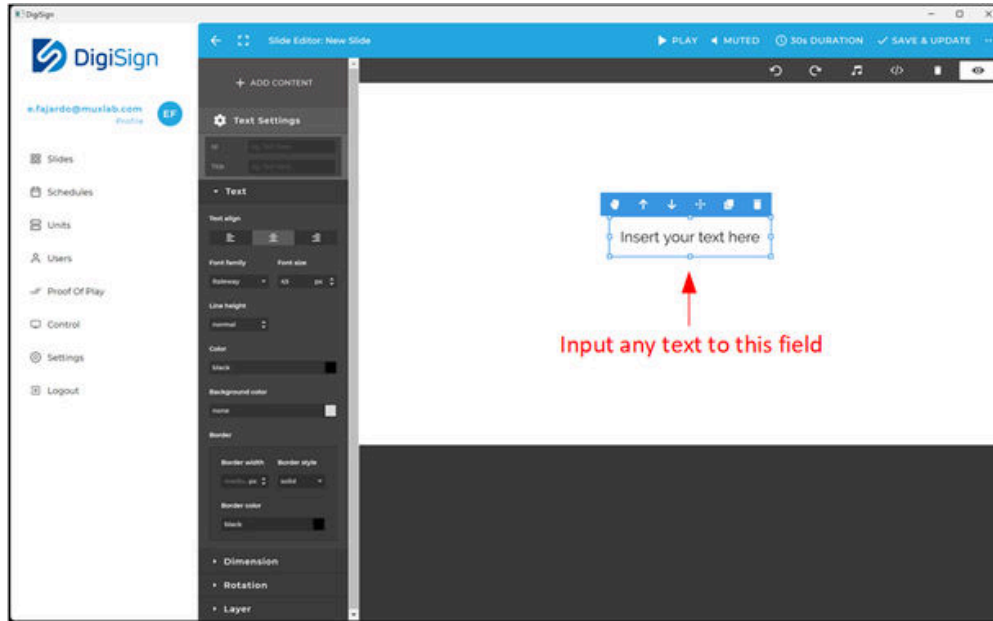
DigiSign

DigiSign

e.fajardo@muxlab.com
Profile
EF

Slides
Schedules
Units
Users
Proof Of Play
Control
Settings
Logout

Slide Editor: New Slide
PLAY
MUTED
30s DURATION
SAVE & UPDATE

+ ADD CONTENT
Text Settings
Id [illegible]
Title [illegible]
Text
Text align
Font family
Font size
Raleway
43
px
Line height
normal
Color
black
Background color
none
Border
Border width
Border style
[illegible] px
solid
Border color
black
Dimension
Rotation
Layer

Insert your text here

Input any text to this field